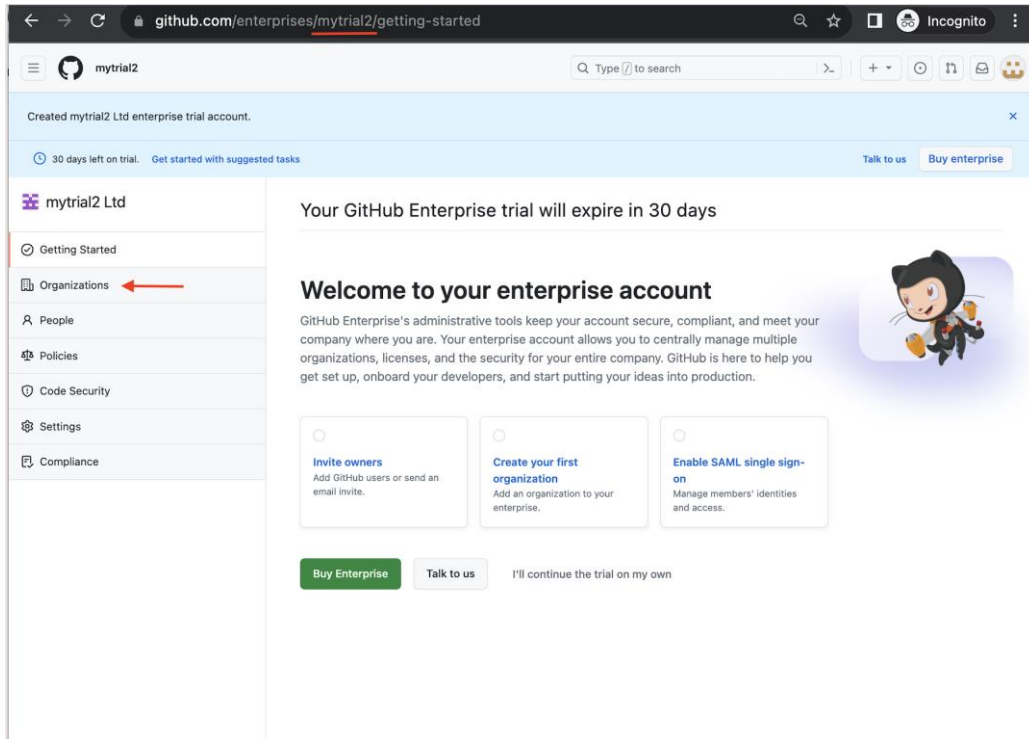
github.com/enterprises/mytrial2/getting-started

Incognito

mytrial2

Type / to search

Created mytrial2 Ltd enterprise trial account.

30 days left on trial. Get started with suggested tasks

Talk to us Buy enterprise

mytrial2 Ltd

Getting Started

Organizations

People

Policies

Code Security

Settings

Compliance

Your GitHub Enterprise trial will expire in 30 days

Welcome to your enterprise account

GitHub Enterprise's administrative tools keep your account secure, compliant, and meet your company where you are. Your enterprise account allows you to centrally manage multiple organizations, licenses, and the security for your entire company. GitHub is here to help you get set up, onboard your developers, and start putting your ideas into production.

Invite owners
Add GitHub users or send an email invite.

Create your first organization
Add an organization to your enterprise.

Enable SAML single sign-on
Manage members' identities and access.

Buy Enterprise

Talk to us

I'll continue the trial on my own